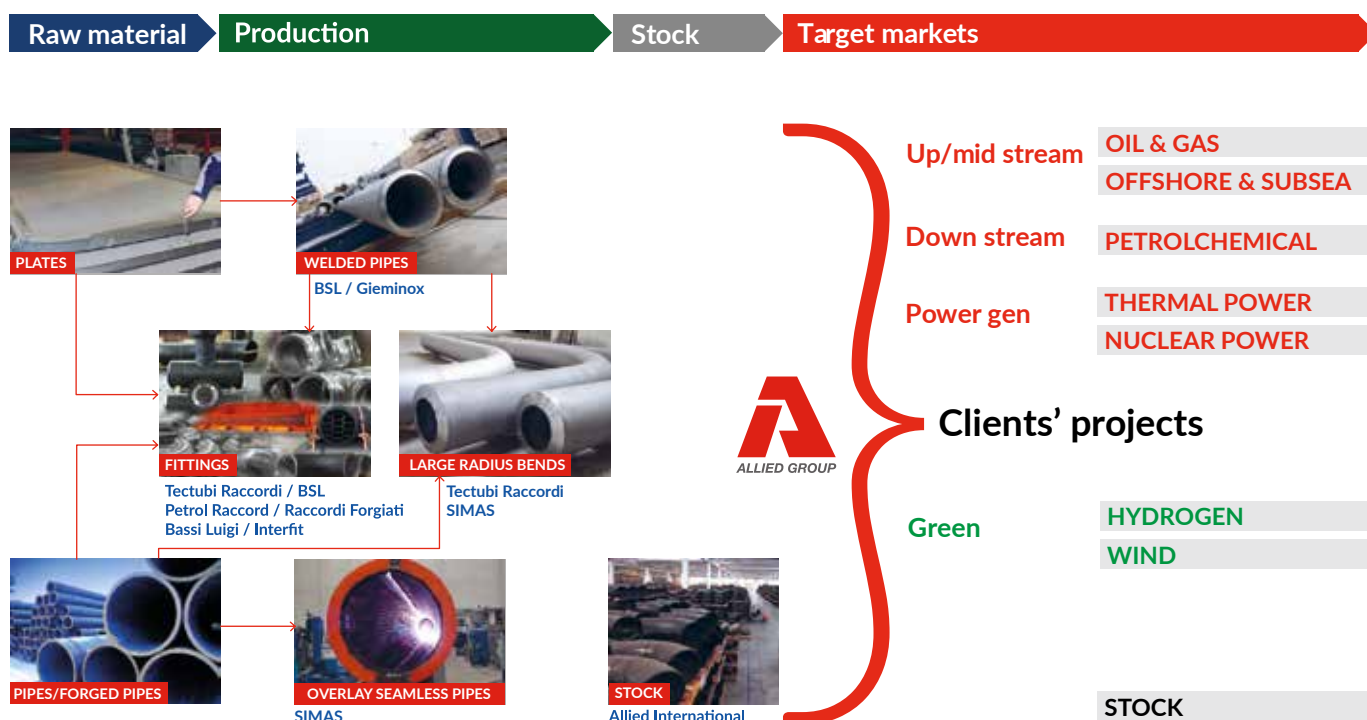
Raw material
Production
Stock
Target markets

PLATES

WELDED PIPES
BSL / Gieminox

FITTINGS
Tectubi Raccordi / BSL
Petrol Raccord / Raccordi Forgiati
Bassi Luigi / Interfit

LARGE RADIUS BENDS
Tectubi Raccordi
SIMAS

PIPES/FORGED PIPES

OVERLAY SEAMLESS PIPES
SIMAS

STOCK
Allied International

ALLIED GROUP

Up/mid stream
OIL & GAS
OFFSHORE & SUBSEA

Down stream
PETROLCHEMICAL

Power gen
THERMAL POWER
NUCLEAR POWER

Clients' projects

Green
HYDROGEN
WIND

STOCK